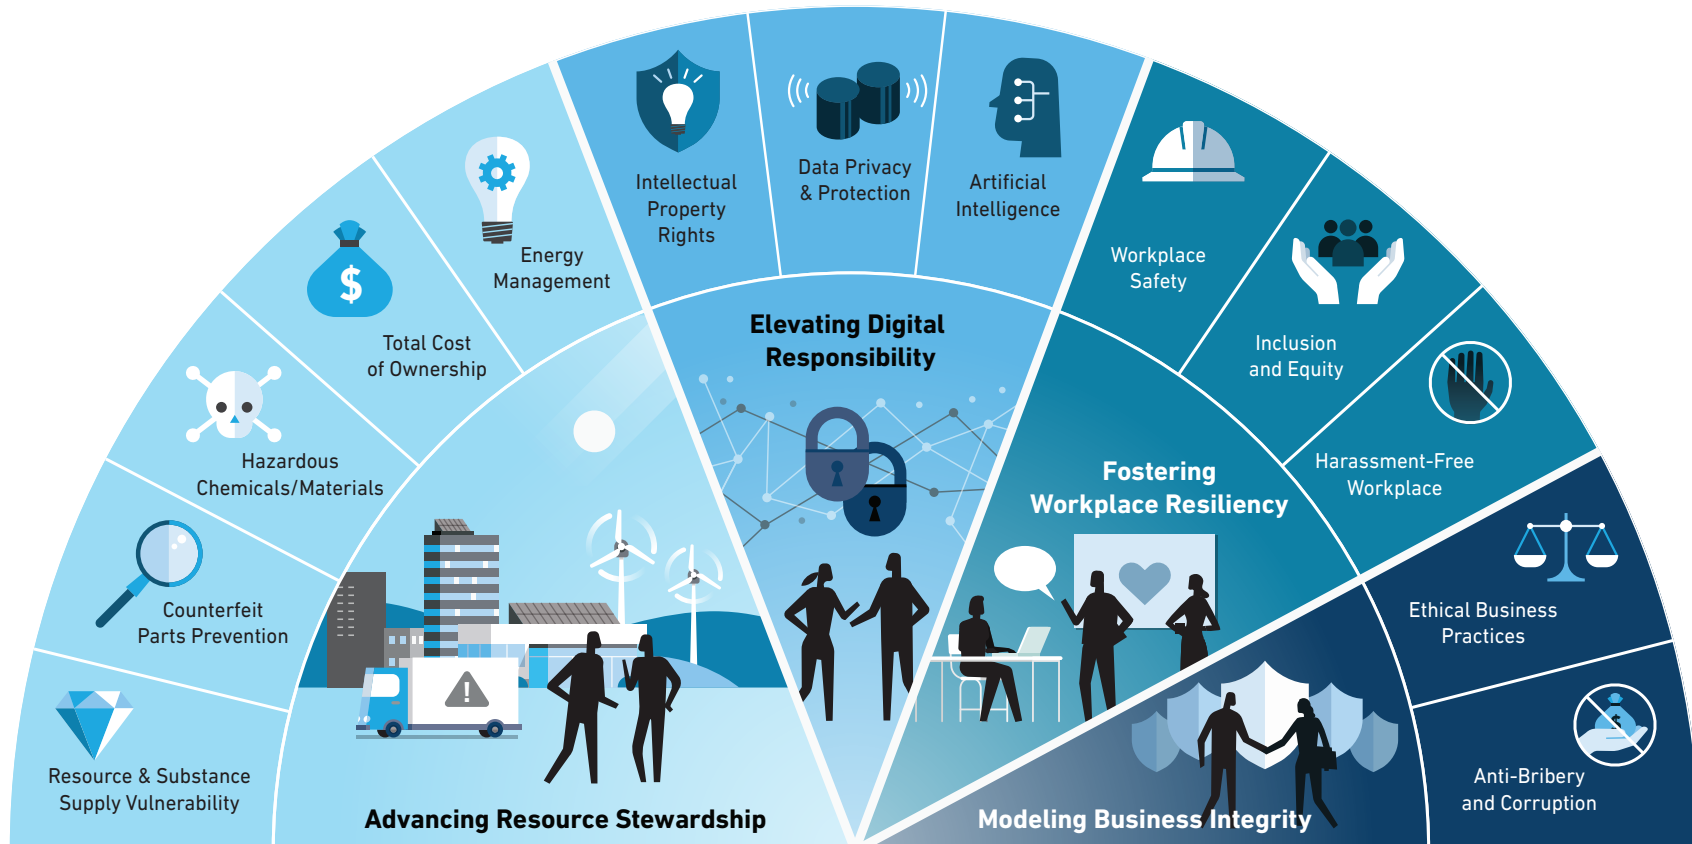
Resource & Substance Supply Vulnerability

Counterfeit Parts Prevention

Hazardous Chemicals/Materials

Total Cost of Ownership

$

Energy Management

Intellectual Property Rights

Data Privacy & Protection

Artificial Intelligence

Workplace Safety

Inclusion and Equity

Harassment-Free Workplace

Ethical Business Practices

Anti-Bribery and Corruption

Advancing Resource Stewardship

Elevating Digital Responsibility

Fostering Workplace Resiliency

Modeling Business Integrity